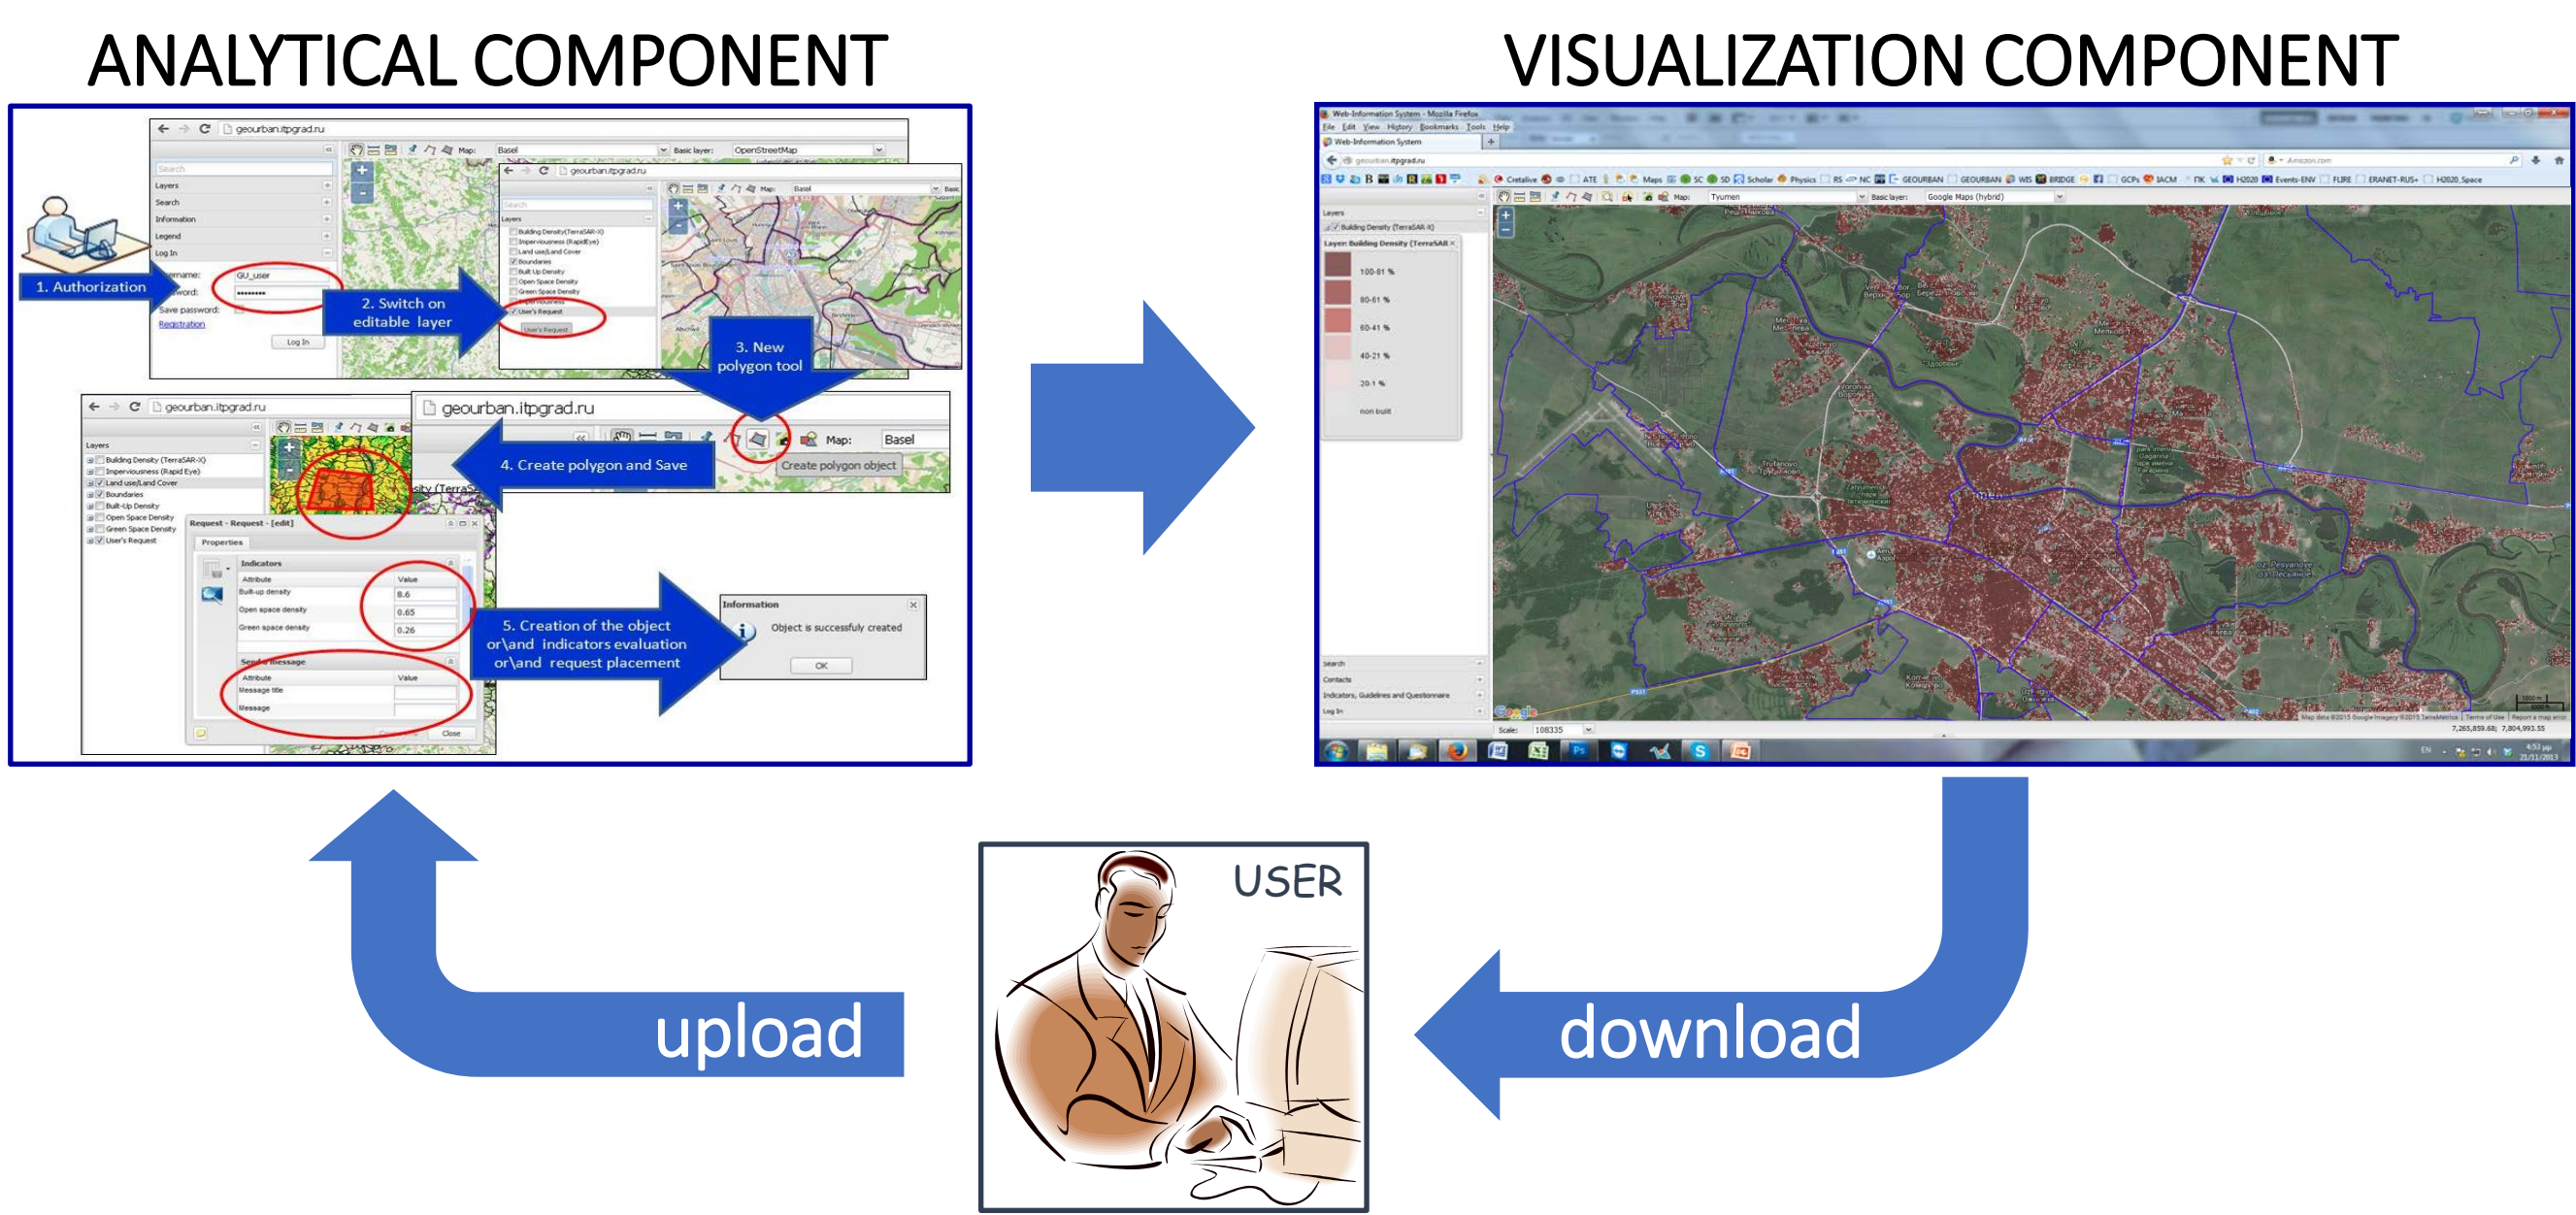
ANALYTICAL COMPONENT

VISUALIZATION COMPONENT

geourban.itpgrad.ru

Map: Basel Basic layer: OpenStreetMap

Search
Layers
Search
Information
Legend
Log In
Username: GU_user
Password: ••••••••
Save password:
Registration
Log In

1. Authorization

2. Switch on editable layer

Layers
Building Density (TerraSAR-X)
Imperviousness (RapidEye)
Land use/Land Cover
Boundaries
Built Up Density
Open Space Density
Green Space Density
User's Request

3. New polygon tool

geourban.itpgrad.ru

Map: Basel

4. Create polygon and Save

Create polygon object

Layers
Building Density (TerraSAR-X)
Imperviousness (Rapid Eye)
Land use/Land Cover
Boundaries
Built-Up Density
Open Space Density
Green Space Density
User's Request

Request - Request - [edit]
Properties
Indicators
| Attribute | Value |
|---|---|
| Built-up density | 8.6 |
| Open space density | 0.65 |
| Green space density | 0.26 |

Send a message
| Attribute | Value |
|---|---|
| Message title | |
| Message | |

Close

5. Creation of the object or\and indicators evaluation or\and request placement

Information
Object is successfuly created
OK

Web-Information System - Mozilla Firefox
File Edit View History Bookmarks Tools Help
Web-Information System
geourban.itpgrad.ru

Map: Tyumen Basic layer: Google Maps (hybrid)

Layers
Building Density (TerraSAR-X)
Layer: Building Density (TerraSAR-X)
100-81 %
80-61 %
60-41 %
40-21 %
20-1 %
non built

Search
Contacts
Indicators, Guidelines and Questionnaire
Log In

Scale: 108335

USER

upload

download